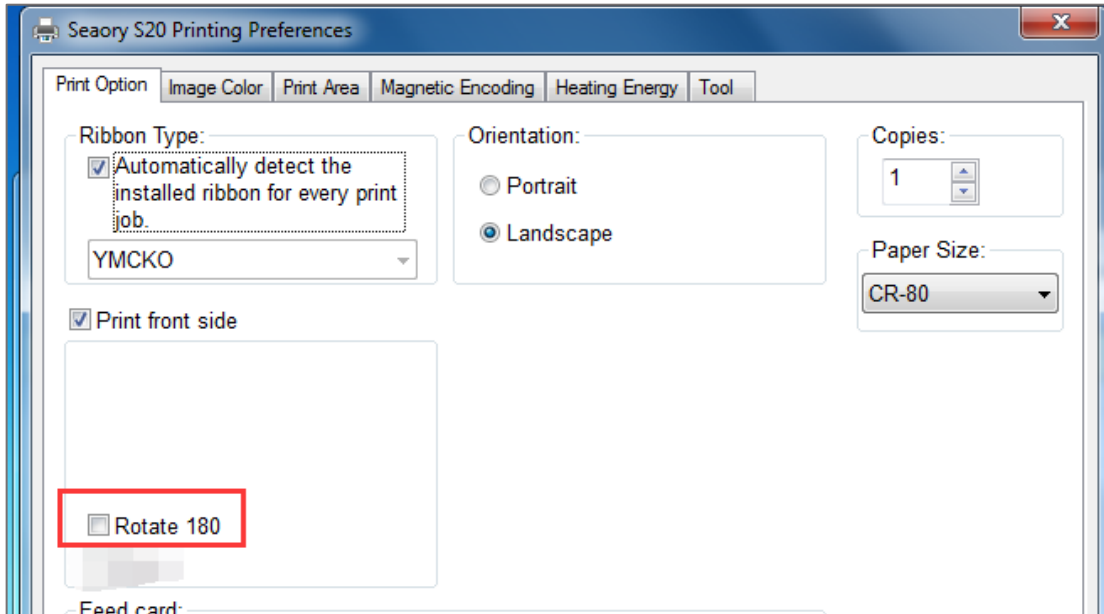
Seaory S20 Printing Preferences

Print Option | Image Color | Print Area | Magnetic Encoding | Heating Energy | Tool

Ribbon Type:
Automatically detect the installed ribbon for every print job.
YMCKO

Orientation:
Portrait
Landscape

Copies:
1

Paper Size:
CR-80

Print front side

Rotate 180

Feed card: